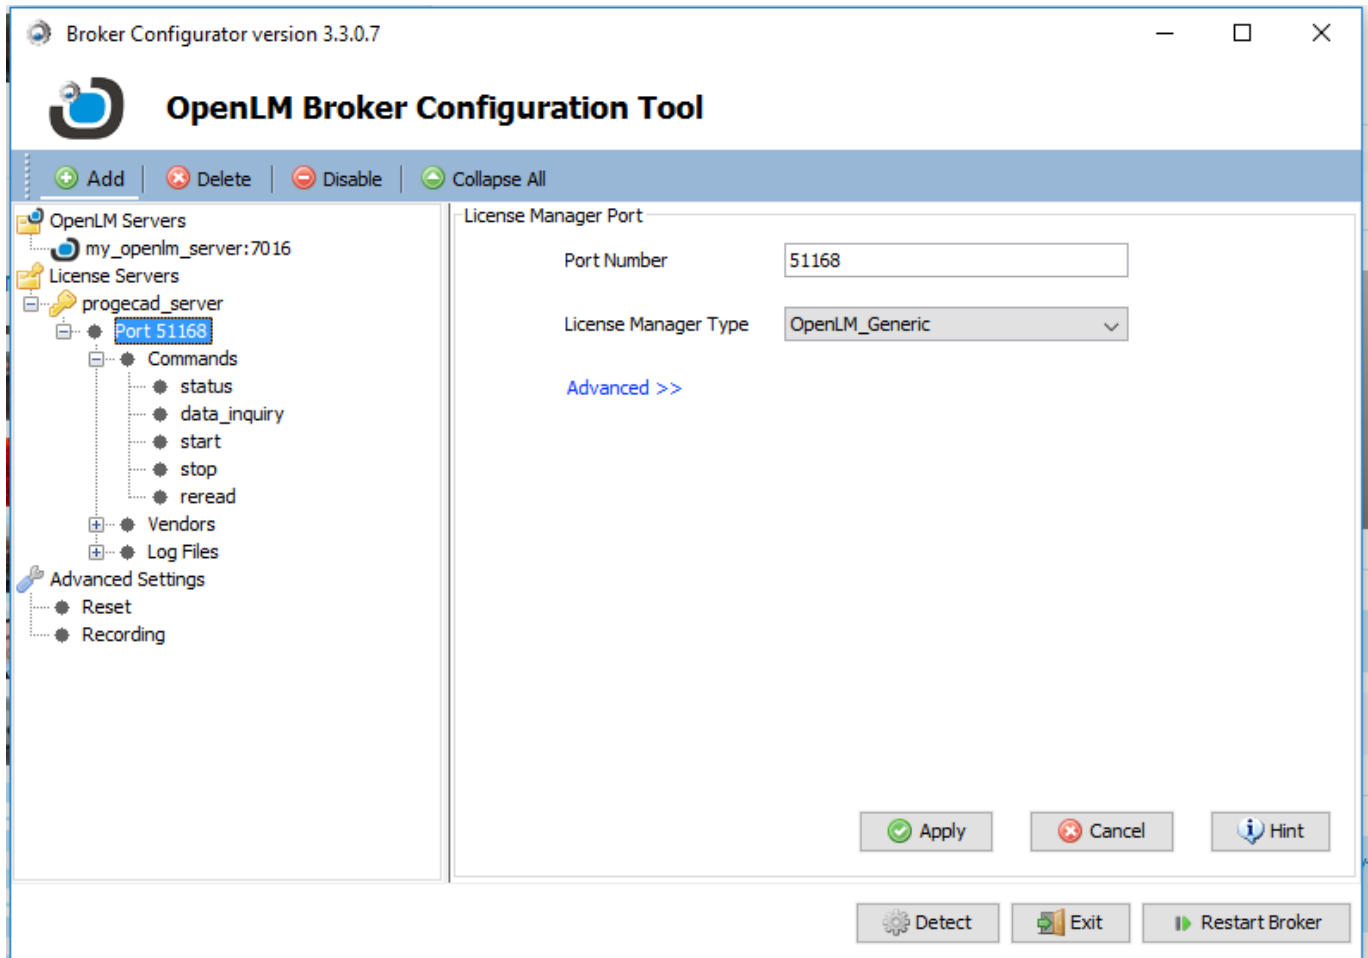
Broker Configurator version 3.3.0.7

OpenLM Broker Configuration Tool

Add Delete Disable Collapse All

OpenLM Servers
my_openlm_server:7016
License Servers
progecad_server
Port 51168
Commands
status
data_inquiry
start
stop
reread
Vendors
Log Files
Advanced Settings
Reset
Recording

License Manager Port

Port Number 51168

License Manager Type OpenLM_Generic

Advanced >>

Apply Cancel Hint

Detect Exit Restart Broker